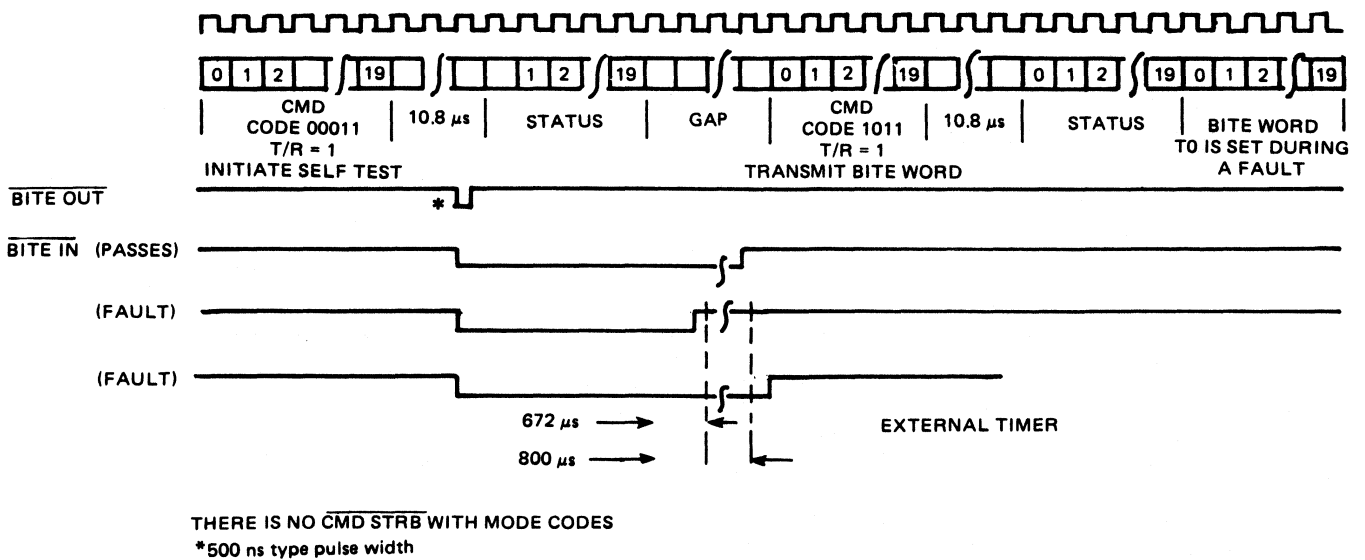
0 1 2 19 1 2 19 0 1 2 19 0 1 2 19 0 1 2 19

CMD CODE 00011 T/R = 1 INITIATE SELF TEST

10.8 $\mu s$

STATUS

GAP

CMD CODE 1011 T/R = 1 TRANSMIT BITE WORD

10.8 $\mu s$

STATUS

BITE WORD T0 IS SET DURING A FAULT

$\overline{\text{BITE OUT}}$

*

$\overline{\text{BITE IN}}$ (PASSES)

(FAULT)

(FAULT)

672 $\mu s$

800 $\mu s$

EXTERNAL TIMER

THERE IS NO $\overline{\text{CMD STRB}}$ WITH MODE CODES

*500 ns type pulse width